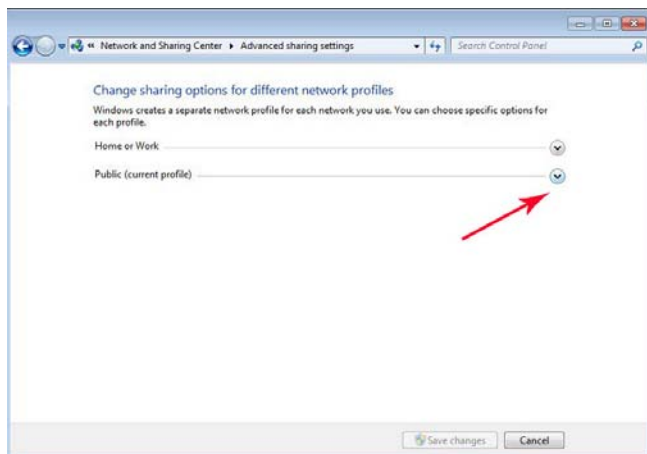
« Network and Sharing Center ▸ Advanced sharing settings

Search Control Panel

Change sharing options for different network profiles

Windows creates a separate network profile for each network you use. You can choose specific options for each profile.

Home or Work

Public (current profile)

Save changes

Cancel